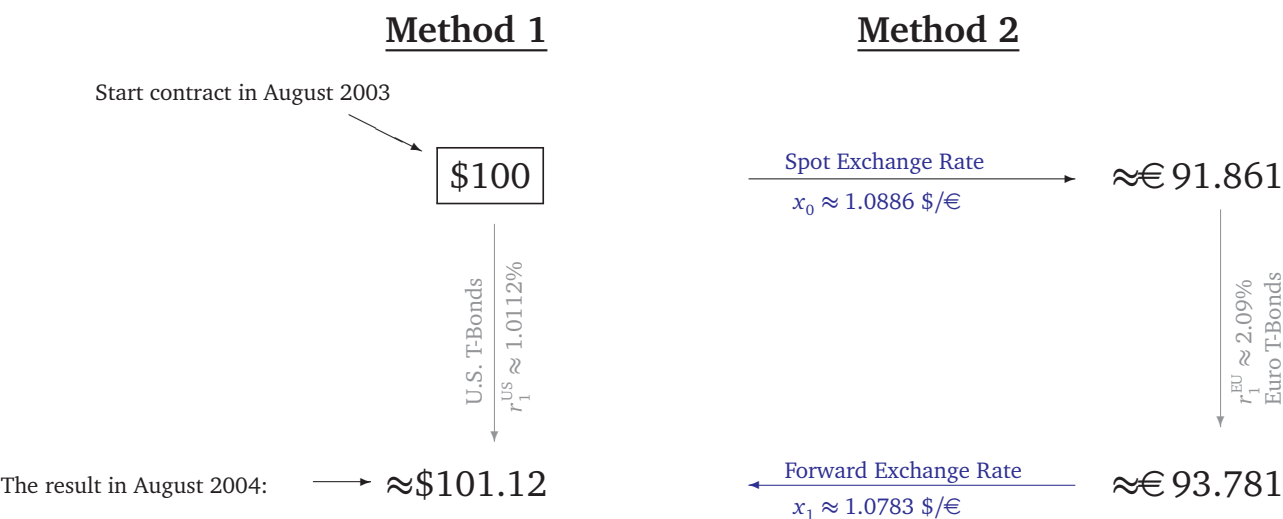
Method 1

Method 2

Start contract in August 2003

\$100

Spot Exchange Rate

$x_0 \approx 1.0886$ \$/€

≈€ 91.861

U.S. T-Bonds

$r_1^{US} \approx 1.0112\%$

$r_1^{EU} \approx 2.09\%$

Euro T-Bonds

The result in August 2004:

≈\$101.12

Forward Exchange Rate

$x_1 \approx 1.0783$ \$/€

≈€ 93.781